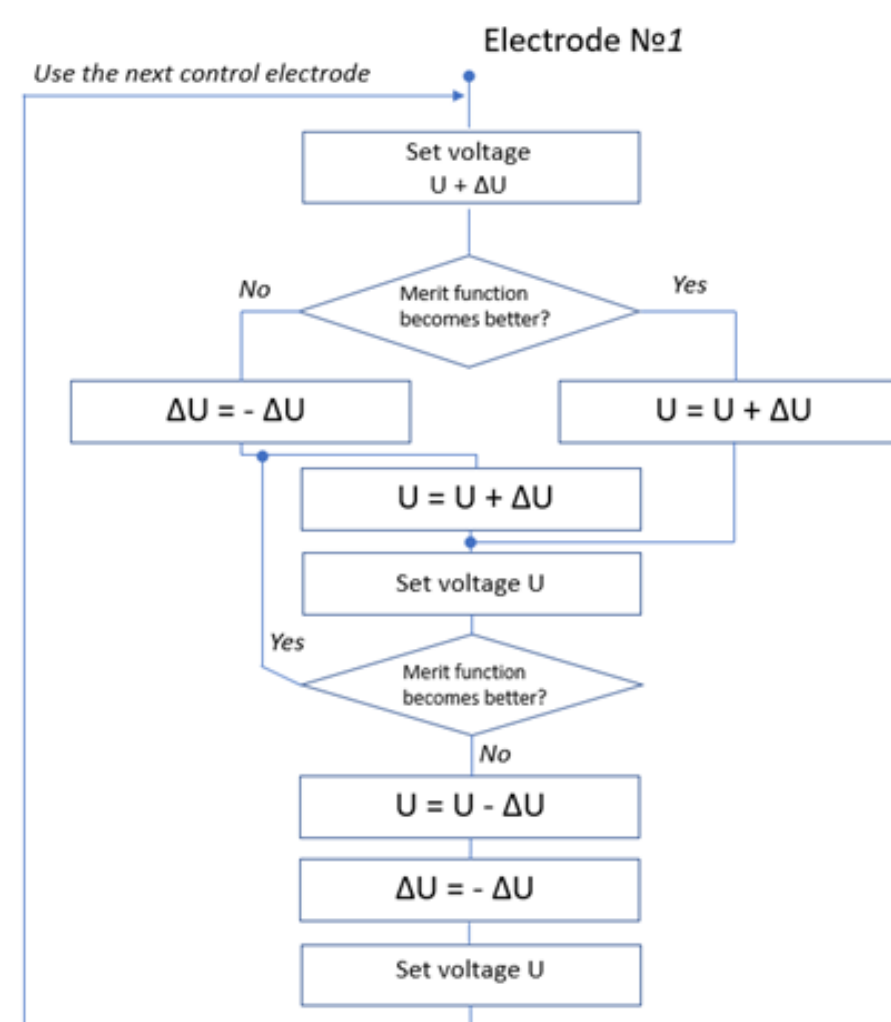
Electrode №1

Use the next control electrode

Set voltage
U + ΔU

No

Merit function becomes better?

Yes

ΔU = - ΔU

U = U + ΔU

U = U + ΔU

Set voltage U

Yes

Merit function becomes better?

No

U = U - ΔU

ΔU = - ΔU

Set voltage U